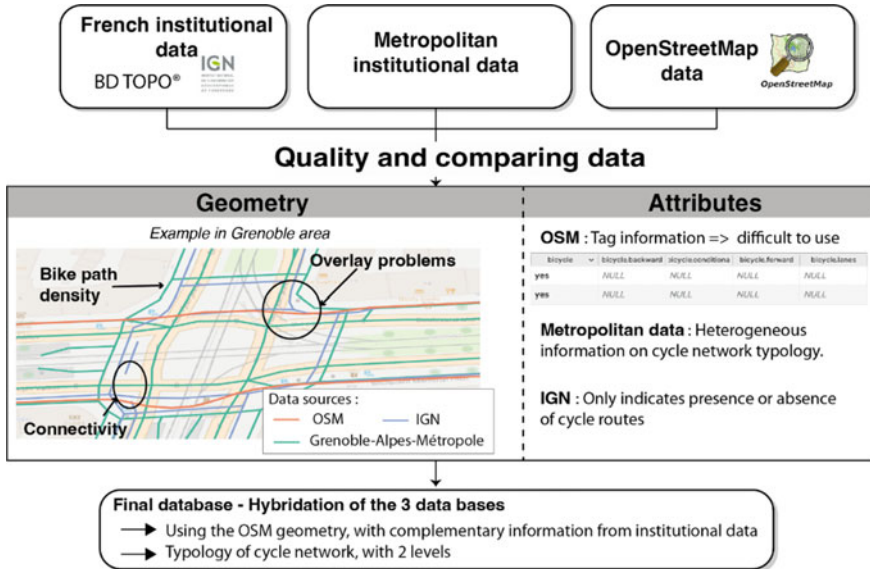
French institutional data
BD TOPO®
IGN

Metropolitan institutional data

OpenStreetMap data
OpenStreetMap

Quality and comparing data

Geometry

Example in Grenoble area

Bike path density

Overlay problems

Connectivity

Data sources :
OSM
IGN
Grenoble-Alpes-Métropole

Attributes

OSM : Tag information => difficult to use

| bicycle | bicycle.backward | bicycle.conditiona | bicycle.forward | bicycle.lanes |
|---|---|---|---|---|
| yes | NULL | NULL | NULL | NULL |
| yes | NULL | NULL | NULL | NULL |

Metropolitan data : Heterogeneous information on cycle network typology.

IGN : Only indicates presence or absence of cycle routes

Final database - Hybridation of the 3 data bases
Using the OSM geometry, with complementary information from institutional data
Typology of cycle network, with 2 levels